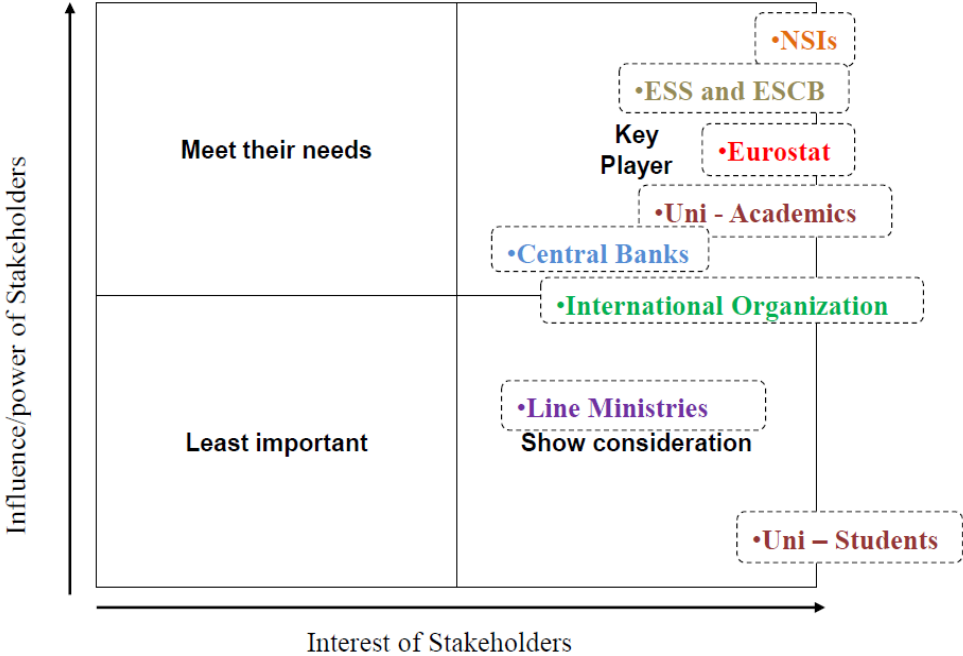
Influence/power of Stakeholders

Meet their needs

Key Player

•NSIs

•ESS and ESCB

•Eurostat

•Uni - Academics

•Central Banks

•International Organization

Least important

•Line Ministries

Show consideration

•Uni – Students

Interest of Stakeholders